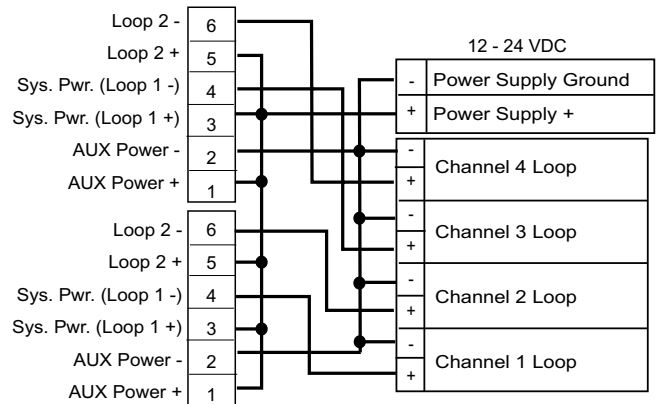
Loop 2 - 6
Loop 2 + 5
Sys. Pwr. (Loop 1 -) 4
Sys. Pwr. (Loop 1 +) 3
AUX Power - 2
AUX Power + 1

Loop 2 - 6
Loop 2 + 5
Sys. Pwr. (Loop 1 -) 4
Sys. Pwr. (Loop 1 +) 3
AUX Power - 2
AUX Power + 1

12 - 24 VDC

- Power Supply Ground
+ Power Supply +

- + Channel 4 Loop
- + Channel 3 Loop
- + Channel 2 Loop
- + Channel 1 Loop